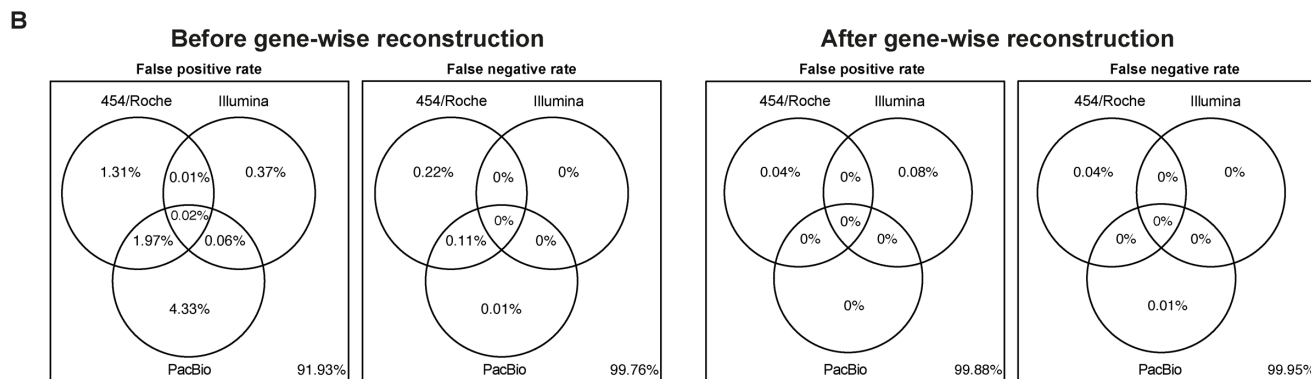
B

Before gene-wise reconstruction

False positive rate

454/Roche Illumina

1.31% 0.01% 0.37%
0.02%
1.97% 0.06%

4.33%

PacBio 91.93%

False negative rate

454/Roche Illumina

0.22% 0% 0%
0%
0.11% 0%

0.01%

PacBio 99.76%

After gene-wise reconstruction

False positive rate

454/Roche Illumina

0.04% 0% 0.08%
0%
0% 0%

0%

PacBio 99.88%

False negative rate

454/Roche Illumina

0.04% 0% 0%
0%
0% 0%

0.01%

PacBio 99.95%